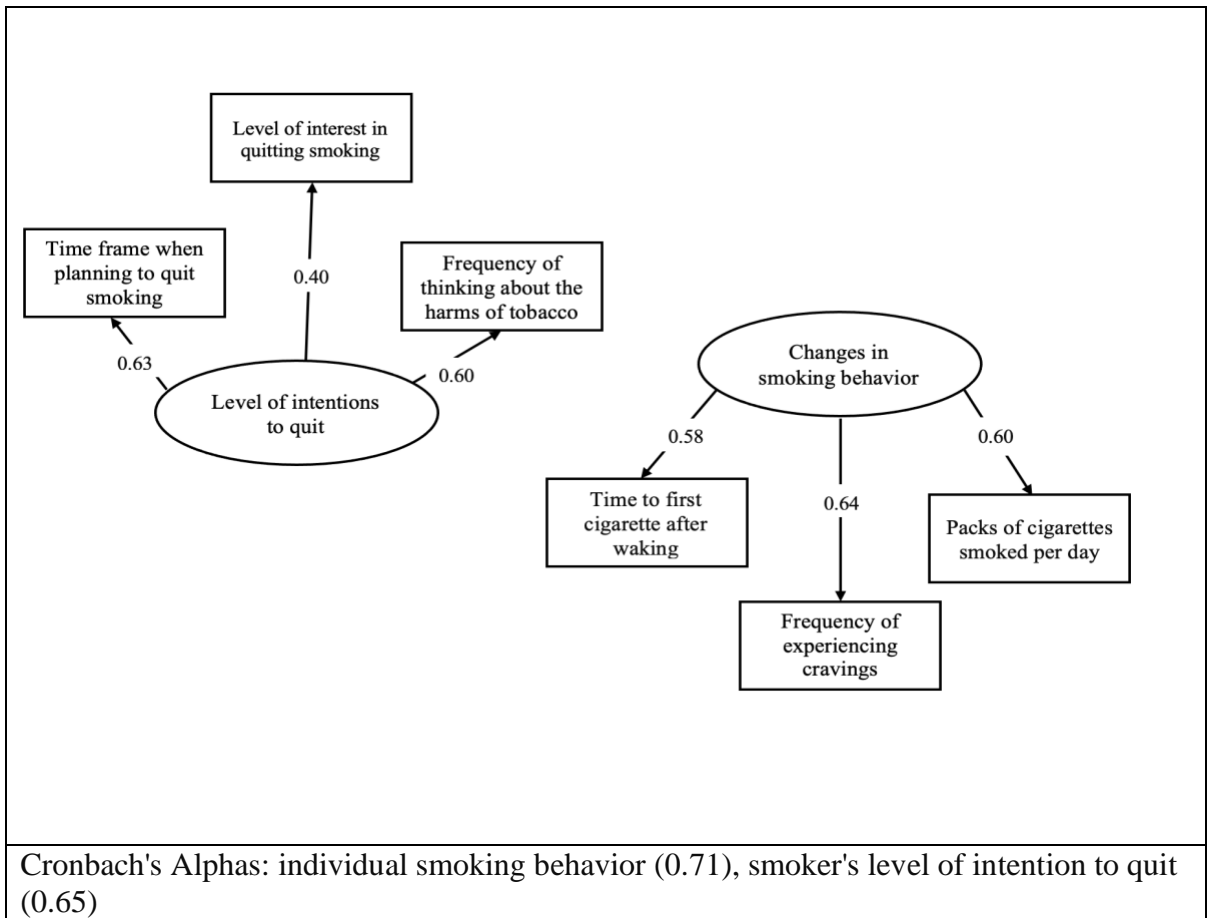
Level of interest in quitting smoking

Time frame when planning to quit smoking

0.40

Frequency of thinking about the harms of tobacco

0.63

0.60

Level of intentions to quit

Changes in smoking behavior

0.58

0.60

0.64

Time to first cigarette after waking

Packs of cigarettes smoked per day

Frequency of experiencing cravings

Cronbach's Alphas: individual smoking behavior (0.71), smoker's level of intention to quit (0.65)